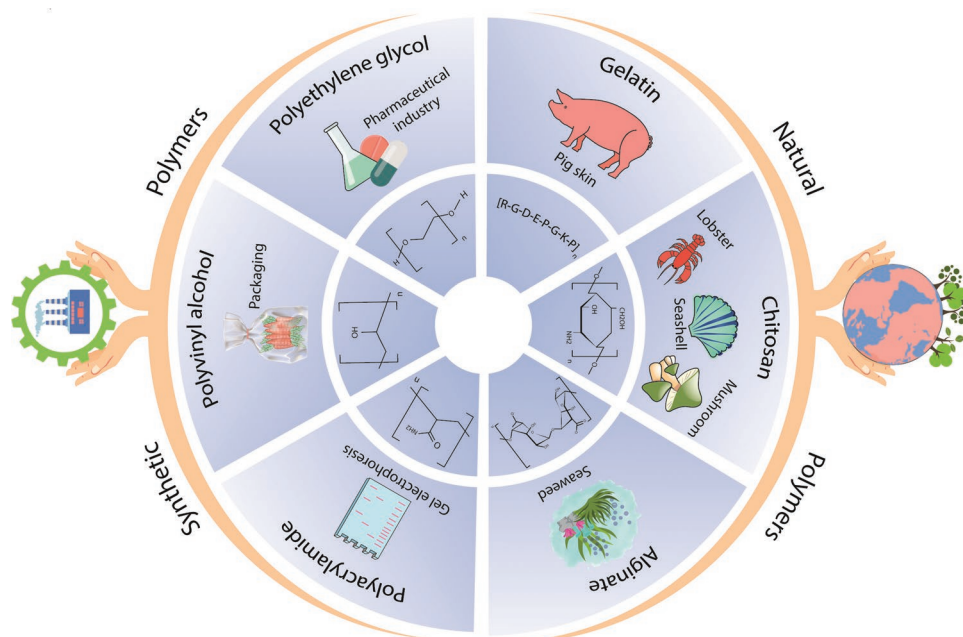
Polymers

Natural

Synthetic

Polymers

Polyethylene glycol

Pharmaceutical industry

Gelatin

Pig skin

[R-G-D-E-P-G-K-P]$_n$

Chitosan

Lobster

Seashell

Mushroom

Alginate

Seaweed

Polyacrylamide

Gel electrophoresis

Polyvinyl alcohol

Packaging